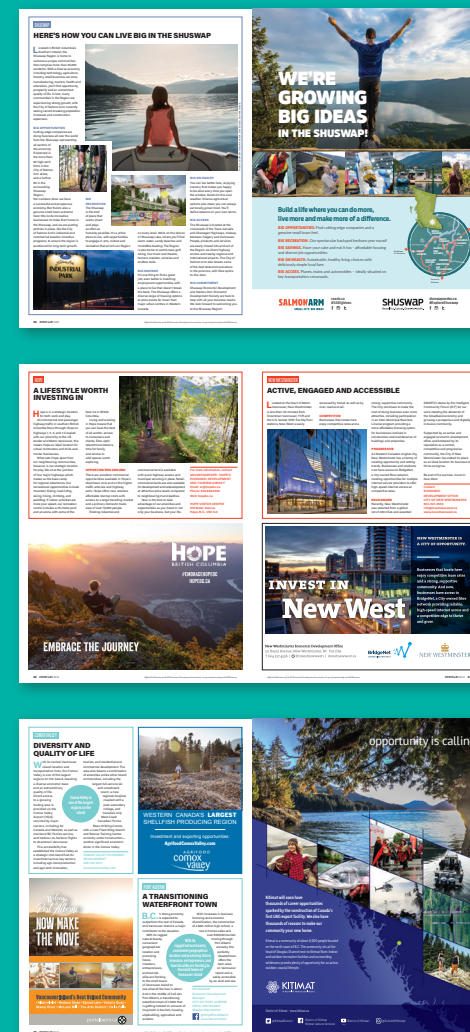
SHUSWAP

HERE'S HOW YOU CAN LIVE BIG IN THE SHUSWAP

INDUSTRIAL PARK

WE'RE GROWING BIG IDEAS IN THE SHUSWAP!

Build a life where you can do more, live more and make more of a difference.

SALMON ARM

SHUSWAP

HOPE

A LIFESTYLE WORTH INVESTING IN

HOPE British Columbia

EMBRACE THE JOURNEY

NEW WESTMINSTER

ACTIVE, ENGAGED AND ACCESSIBLE

INVEST IN New West

NEW WESTMINSTER

COMOX VALLEY

DIVERSITY AND QUALITY OF LIFE

NOW MAKE THE MOVE

WESTERN CANADA'S LARGEST SHELLFISH PRODUCING REGION

Comox Valley

PORT ALBERNI

A TRANSITIONING WATERFRONT TOWN

opportunity is calling

KITIMAT

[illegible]